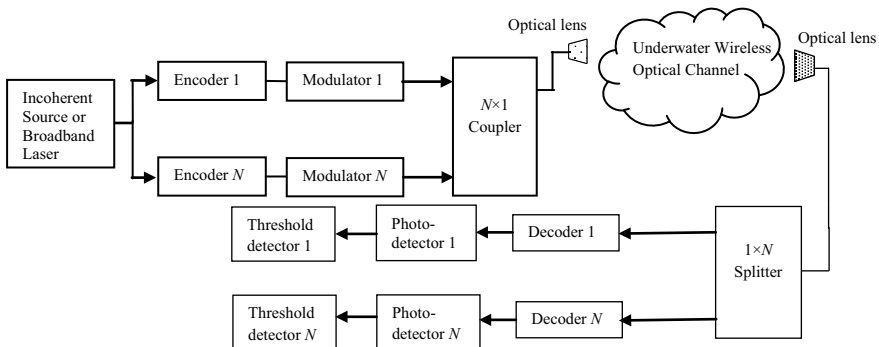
Optical lens

Optical lens

Underwater Wireless Optical Channel

Incoherent Source or Broadband Laser

Encoder 1

Modulator 1

Encoder $N$

Modulator $N$

$N$×1 Coupler

Threshold detector 1

Photo-detector 1

Decoder 1

1×$N$ Splitter

Threshold detector $N$

Photo-detector $N$

Decoder $N$